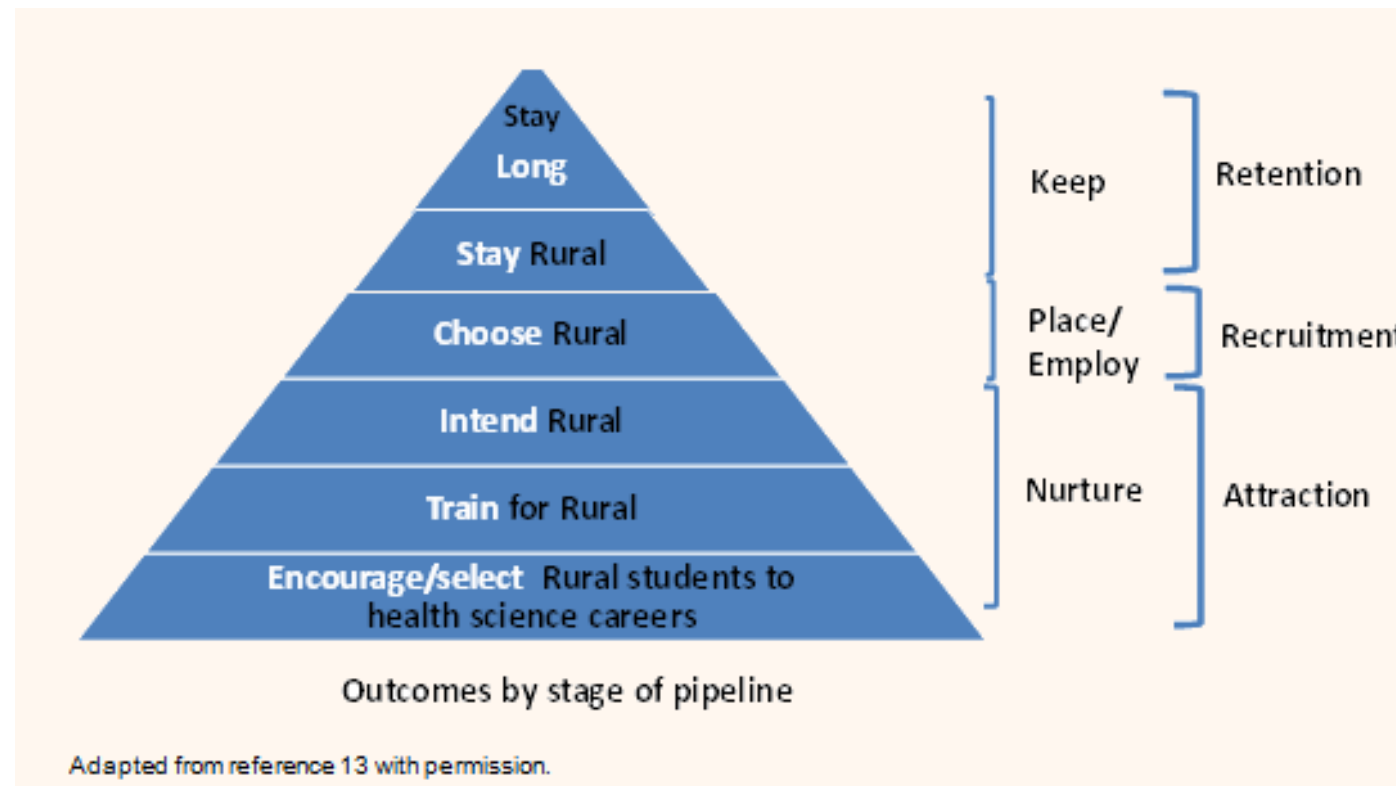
Stay
Long

Stay Rural

Choose Rural

Intend Rural

Train for Rural

Encourage/select Rural students to health science careers

Keep

Place/
Employ

Nurture

Retention

Recruitment

Attraction

Outcomes by stage of pipeline

Adapted from reference 13 with permission.